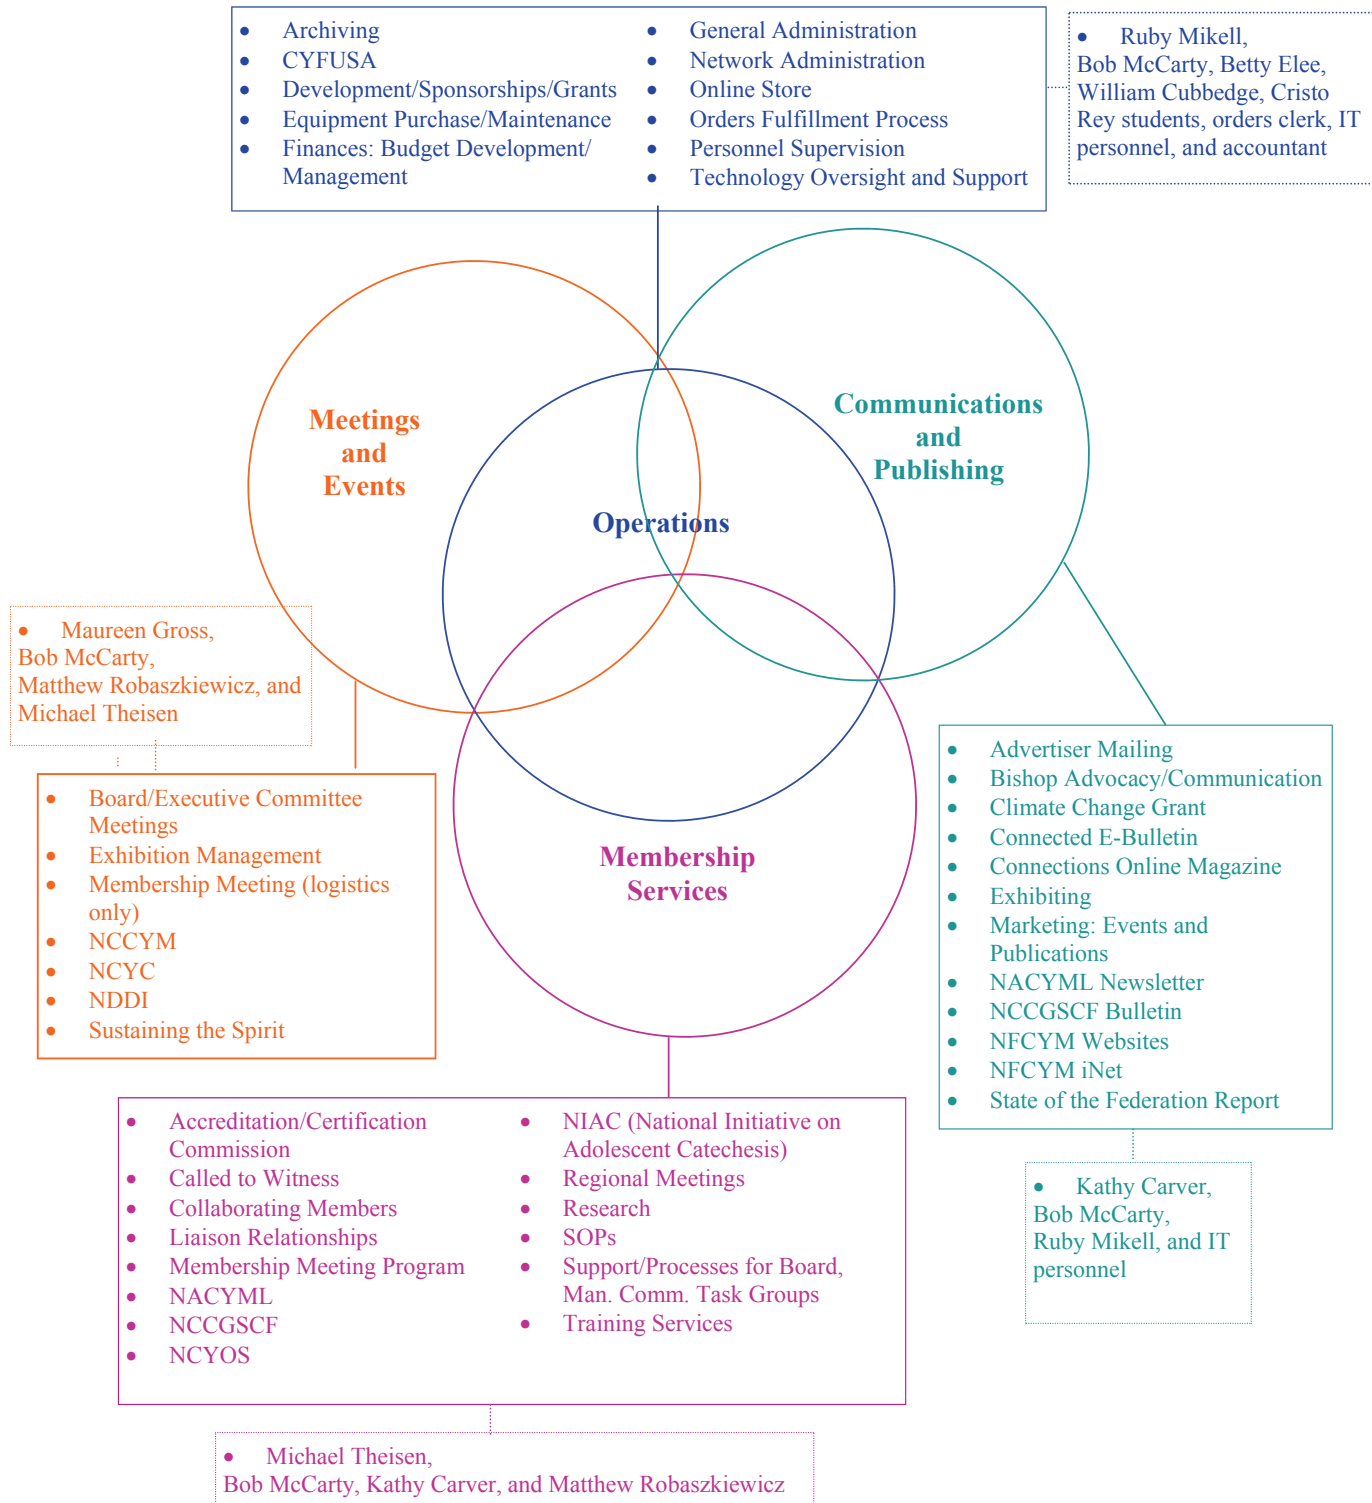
- Archiving
- CYFUSA
- Development/Sponsorships/Grants
- Equipment Purchase/Maintenance
- Finances: Budget Development/ Management

- General Administration
- Network Administration
- Online Store
- Orders Fulfillment Process
- Personnel Supervision
- Technology Oversight and Support

- Ruby Mikell, Bob McCarty, Betty Elee, William Cubbedge, Cristo Rey students, orders clerk, IT personnel, and accountant

Meetings and Events

Communications and Publishing

Operations

Membership Services

- Maureen Gross, Bob McCarty, Matthew Robaszkiewicz, and Michael Theisen

- Board/Executive Committee Meetings
- Exhibition Management
- Membership Meeting (logistics only)
- NCCYM
- NCYC
- NDDI
- Sustaining the Spirit

- Advertiser Mailing
- Bishop Advocacy/Communication
- Climate Change Grant
- Connected E-Bulletin
- Connections Online Magazine
- Exhibiting
- Marketing: Events and Publications
- NACYML Newsletter
- NCCGSCF Bulletin
- NFCYM Websites
- NFCYM iNet
- State of the Federation Report

- Kathy Carver, Bob McCarty, Ruby Mikell, and IT personnel

- Accreditation/Certification Commission
- Called to Witness
- Collaborating Members
- Liaison Relationships
- Membership Meeting Program
- NACYML
- NCCGSCF
- NCYOS

- NIAC (National Initiative on Adolescent Catechesis)
- Regional Meetings
- Research
- SOPs
- Support/Processes for Board, Man. Comm. Task Groups
- Training Services

- Michael Theisen, Bob McCarty, Kathy Carver, and Matthew Robaszkiewicz